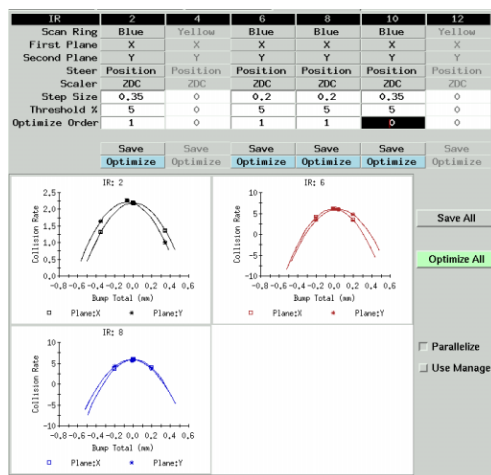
| IR | 2 | 4 | 6 | 8 | 10 | 12 |
|---|---|---|---|---|---|---|
| Scan Ring | Blue | Yellow | Blue | Blue | Blue | Yellow |
| First Plane | X | X | X | X | X | X |
| Second Plane | Y | Y | Y | Y | Y | Y |
| Steer | Position | Position | Position | Position | Position | Position |
| Scaler | ZDC | ZDC | ZDC | ZDC | ZDC | ZDC |
| Step Size | 0.35 | 0 | 0.2 | 0.2 | 0.35 | 0 |
| Threshold % | 5 | 0 | 5 | 5 | 5 | 0 |
| Optimize Order | 1 | 0 | 1 | 1 | 0 | 0 |

Save Optimize | Save Optimize | Save Optimize | Save Optimize | Save Optimize | Save Optimize

IR: 2
2.5
2.0
1.5
1.0
0.5
Collision Rate
−0.8 −0.6 −0.4 −0.2 0.0 0.2 0.4 0.6
Bump Total (mm)
Plane:X Plane:Y

IR: 6
10
5
0
−5
−10
Collision Rate
−0.8 −0.6 −0.4 −0.2 0.0 0.2 0.4 0.6
Bump Total (mm)
Plane:X Plane:Y

Save All

Optimize All

IR: 8
10
5
0
−5
−10
Collision Rate
−0.8 −0.6 −0.4 −0.2 0.0 0.2 0.4 0.6
Bump Total (mm)
Plane:X Plane:Y

Parallelize
Use Manage